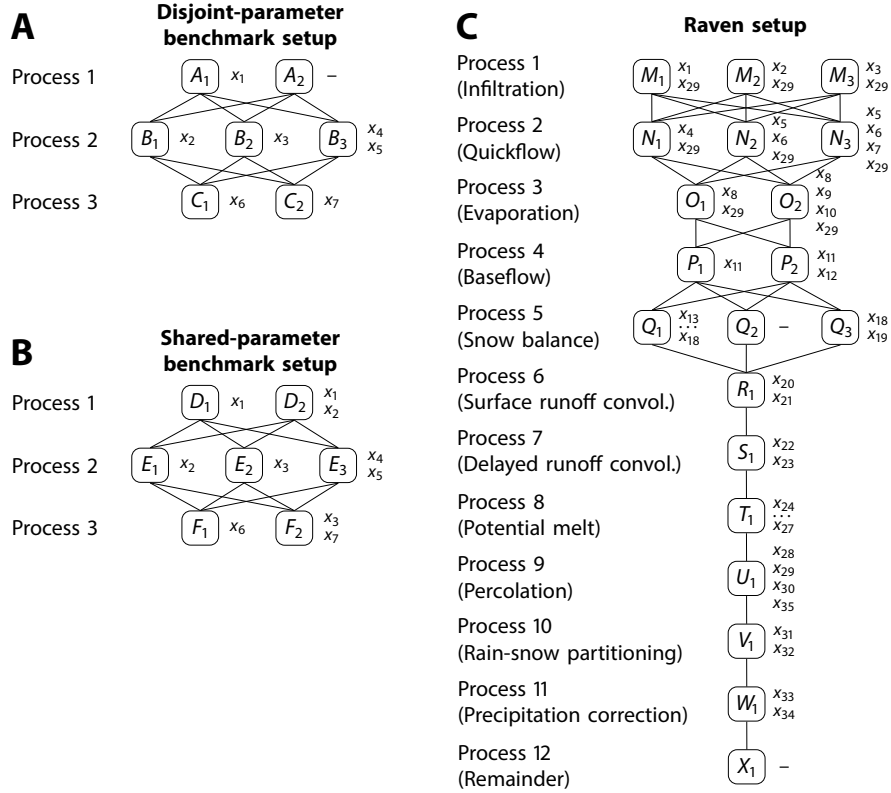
**A**

**Disjoint-parameter benchmark setup**

Process 1 $A_1$ $x_1$ $A_2$ –

Process 2 $B_1$ $x_2$ $B_2$ $x_3$ $B_3$ $x_4$ $x_5$

Process 3 $C_1$ $x_6$ $C_2$ $x_7$

**B**

**Shared-parameter benchmark setup**

Process 1 $D_1$ $x_1$ $D_2$ $x_1$ $x_2$

Process 2 $E_1$ $x_2$ $E_2$ $x_3$ $E_3$ $x_4$ $x_5$

Process 3 $F_1$ $x_6$ $F_2$ $x_3$ $x_7$

**C**

**Raven setup**

Process 1 (Infiltration) $M_1$ $x_1$ $x_{29}$ $M_2$ $x_2$ $x_{29}$ $M_3$ $x_3$ $x_{29}$

Process 2 (Quickflow) $N_1$ $x_4$ $x_{29}$ $N_2$ $x_5$ $x_6$ $x_{29}$ $N_3$ $x_5$ $x_6$ $x_7$ $x_{29}$

Process 3 (Evaporation) $O_1$ $x_8$ $x_{29}$ $O_2$ $x_8$ $x_9$ $x_{10}$ $x_{29}$

Process 4 (Baseflow) $P_1$ $x_{11}$ $P_2$ $x_{11}$ $x_{12}$

Process 5 (Snow balance) $Q_1$ $x_{13}$ $\vdots$ $x_{18}$ $Q_2$ – $Q_3$ $x_{18}$ $x_{19}$

Process 6 (Surface runoff convol.) $R_1$ $x_{20}$ $x_{21}$

Process 7 (Delayed runoff convol.) $S_1$ $x_{22}$ $x_{23}$

Process 8 (Potential melt) $T_1$ $x_{24}$ $\vdots$ $x_{27}$

Process 9 (Percolation) $U_1$ $x_{28}$ $x_{29}$ $x_{30}$ $x_{35}$

Process 10 (Rain-snow partitioning) $V_1$ $x_{31}$ $x_{32}$

Process 11 (Precipitation correction) $W_1$ $x_{33}$ $x_{34}$

Process 12 (Remainder) $X_1$ –